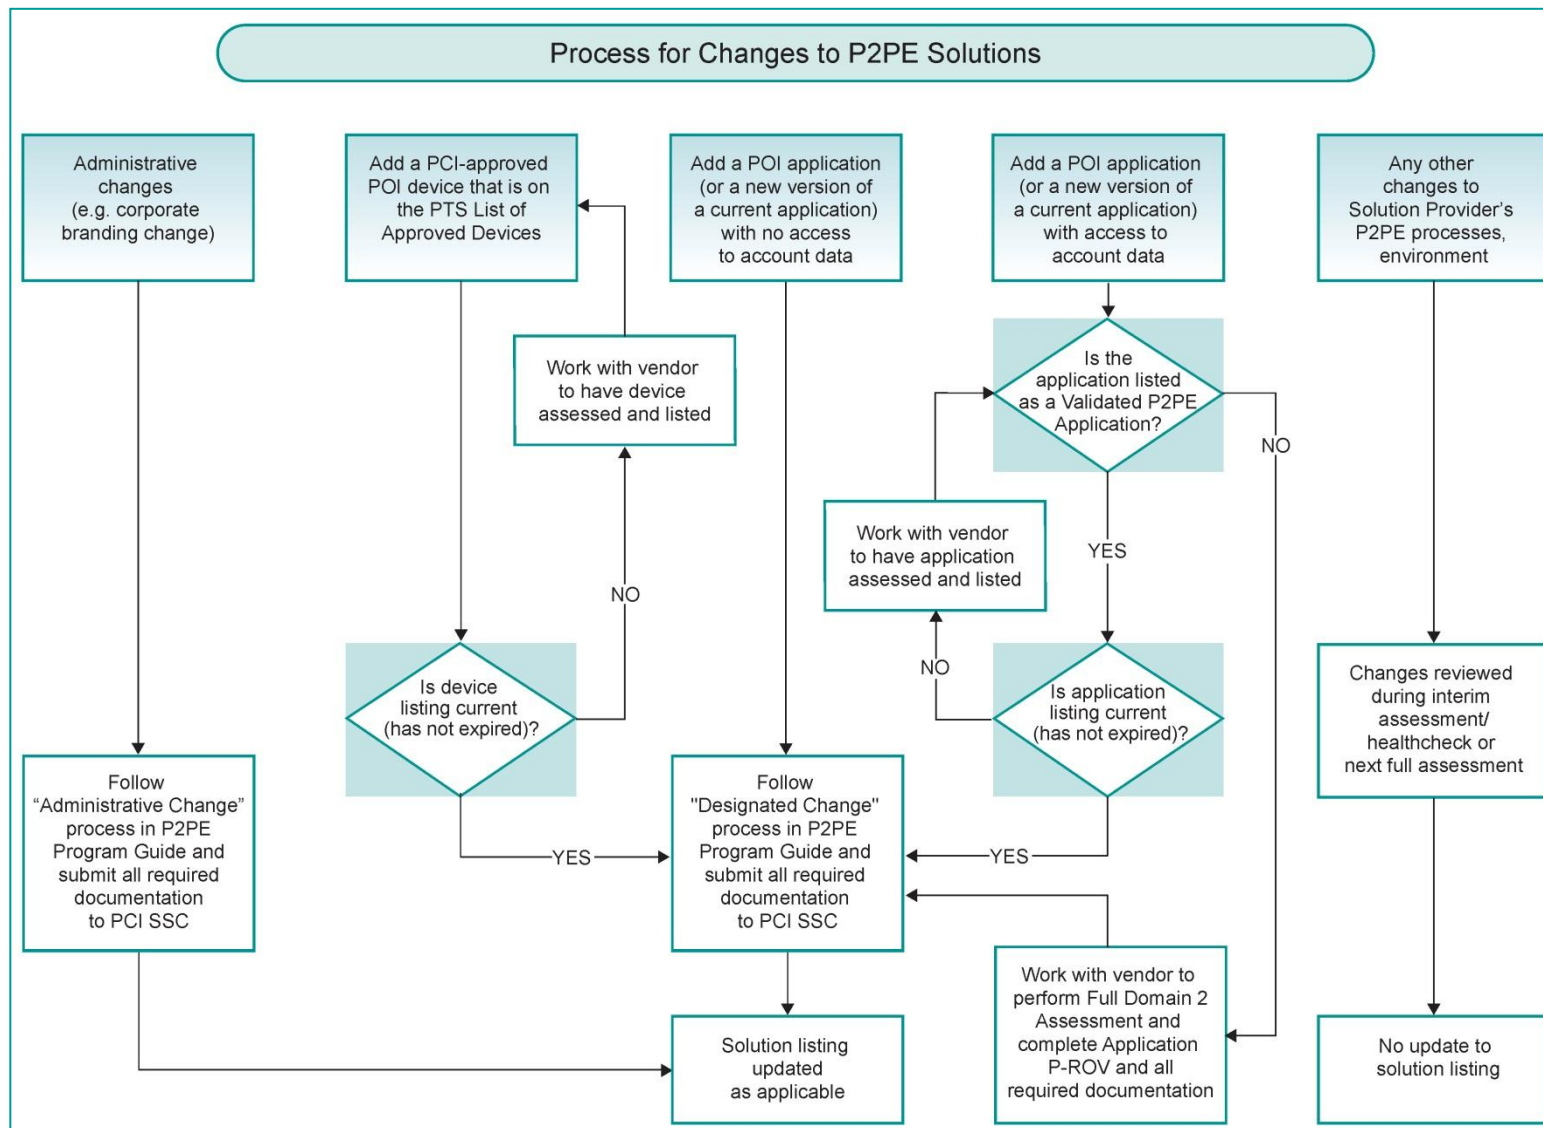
Process for Changes to P2PE Solutions

Administrative changes (e.g. corporate branding change)

Add a PCI-approved POI device that is on the PTS List of Approved Devices

Add a POI application (or a new version of a current application) with no access to account data

Add a POI application (or a new version of a current application) with access to account data

Any other changes to Solution Provider's P2PE processes, environment

Work with vendor to have device assessed and listed

Is the application listed as a Validated P2PE Application?

NO

Work with vendor to have application assessed and listed

YES

NO

NO

Is device listing current (has not expired)?

Is application listing current (has not expired)?

Changes reviewed during interim assessment/ healthcheck or next full assessment

Follow "Administrative Change" process in P2PE Program Guide and submit all required documentation to PCI SSC

YES

Follow "Designated Change" process in P2PE Program Guide and submit all required documentation to PCI SSC

YES

Work with vendor to perform Full Domain 2 Assessment and complete Application P-ROV and all required documentation

Solution listing updated as applicable

No update to solution listing